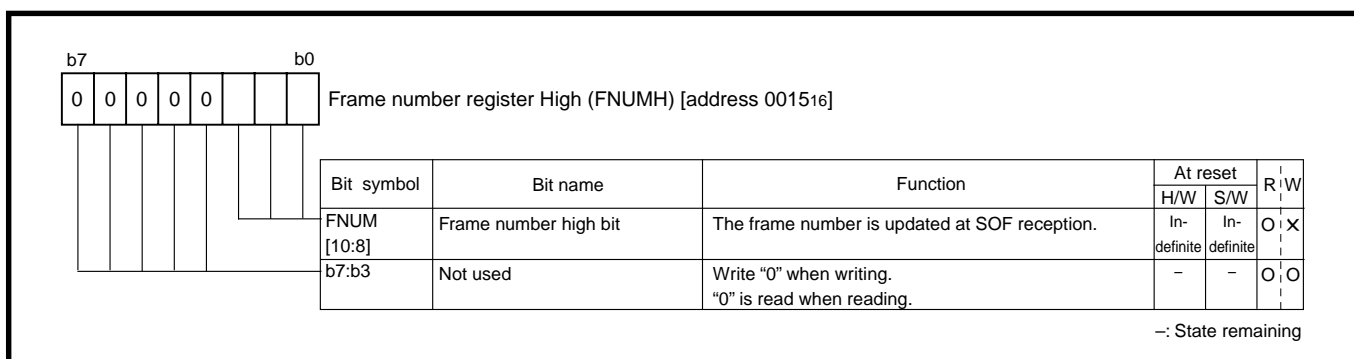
b7 b0

| 0 | 0 | 0 | 0 | 0 | | | |
|---|---|---|---|---|---|---|---|

Frame number register High (FNUMH) [address $0015_{16}$]

| Bit symbol | Bit name | Function | At reset H/W | At reset S/W | R | W |
|---|---|---|---|---|---|---|
| FNUM [10:8] | Frame number high bit | The frame number is updated at SOF reception. | In-definite | In-definite | O | X |
| b7:b3 | Not used | Write "0" when writing. "0" is read when reading. | – | – | O | O |

–: State remaining